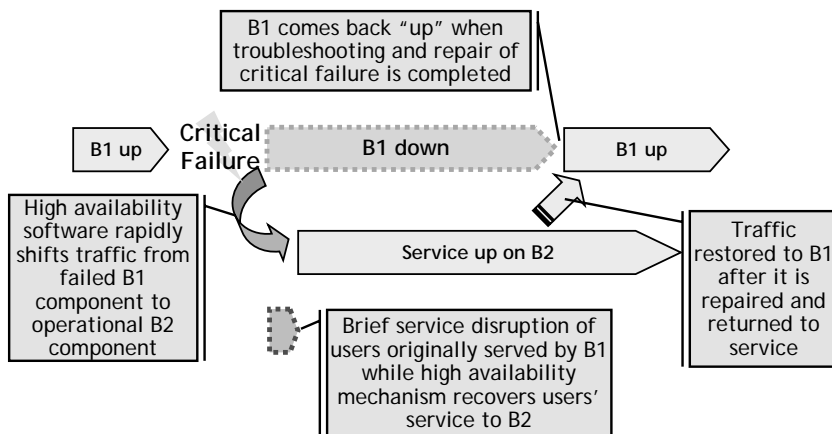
B1 comes back "up" when troubleshooting and repair of critical failure is completed

B1 up

Critical Failure

B1 down

B1 up

High availability software rapidly shifts traffic from failed B1 component to operational B2 component

Service up on B2

Traffic restored to B1 after it is repaired and returned to service

Brief service disruption of users originally served by B1 while high availability mechanism recovers users' service to B2